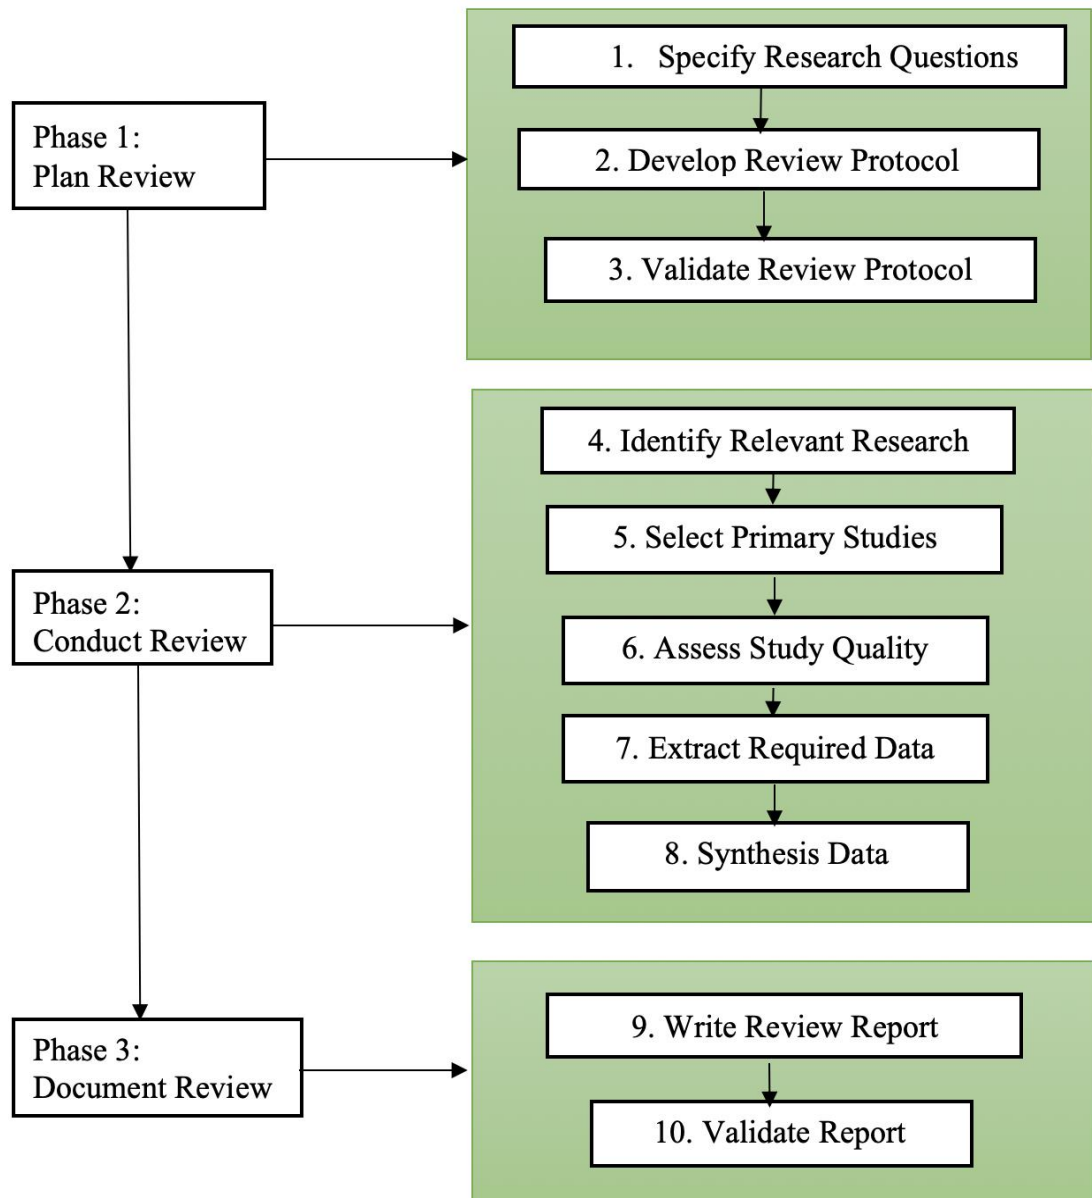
Phase 1:
Plan Review

1. Specify Research Questions

2. Develop Review Protocol

3. Validate Review Protocol

Phase 2:
Conduct Review

4. Identify Relevant Research

5. Select Primary Studies

6. Assess Study Quality

7. Extract Required Data

8. Synthesis Data

Phase 3:
Document Review

9. Write Review Report

10. Validate Report